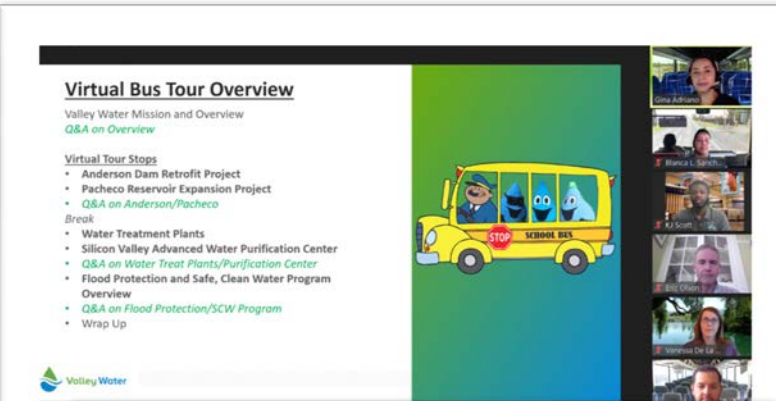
Virtual Bus Tour Overview

Valley Water Mission and Overview
Q&A on Overview

Virtual Tour Stops
- Anderson Dam Retrofit Project
- Pacheco Reservoir Expansion Project
- Q&A on Anderson/Pacheco

Break
- Water Treatment Plants
- Silicon Valley Advanced Water Purification Center
- Q&A on Water Treat Plants/Purification Center
- Flood Protection and Safe, Clean Water Program Overview
- Q&A on Flood Protection/SCW Program
- Wrap Up

STOP
SCHOOL BUS

Valley Water

Gina Adriano
Blanca L. Sanch...
KJ Scott
Eric Olsen
Vanessa De La...